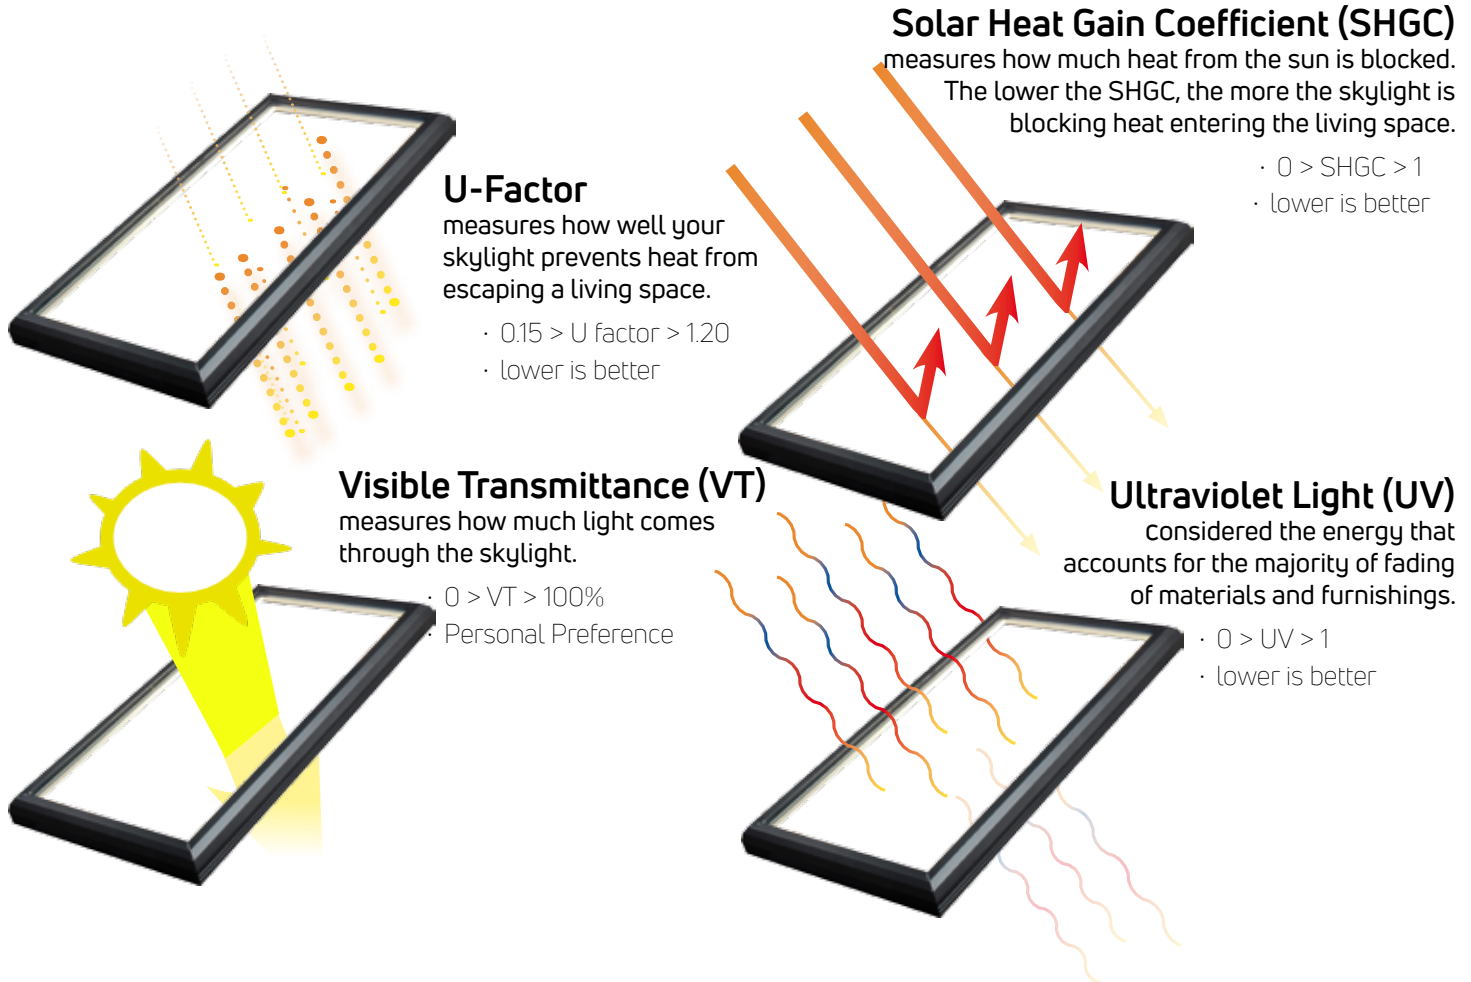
Solar Heat Gain Coefficient (SHGC)
measures how much heat from the sun is blocked. The lower the SHGC, the more the skylight is blocking heat entering the living space.

· 0 > SHGC > 1
· lower is better

U-Factor
measures how well your skylight prevents heat from escaping a living space.

· 0.15 > U factor > 1.20
· lower is better

Visible Transmittance (VT)
measures how much light comes through the skylight.

· 0 > VT > 100%
· Personal Preference

Ultraviolet Light (UV)
considered the energy that accounts for the majority of fading of materials and furnishings.

· 0 > UV > 1
· lower is better